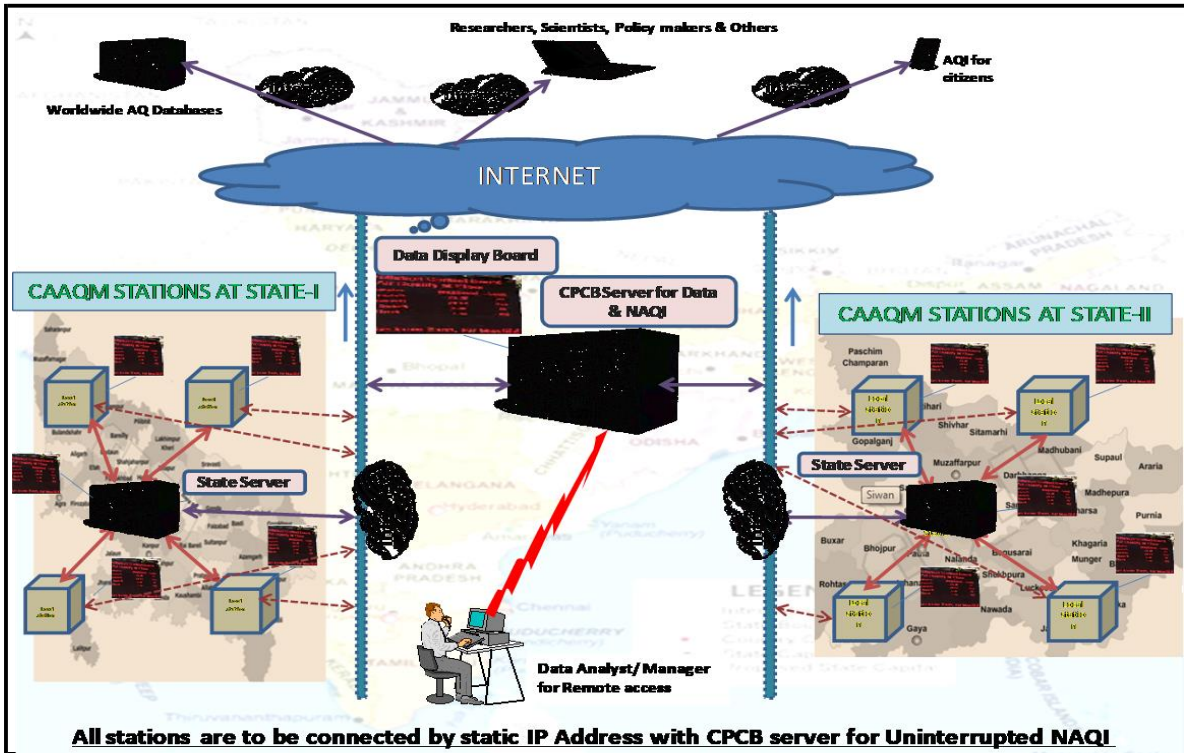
Researchers, Scientists, Policy makers & Others

Worldwide AQ Databases

AQI for citizens

INTERNET

Data Display Board

CPCB Server for Data & NAQI

CAAQM STATIONS AT STATE-I

CAAQM STATIONS AT STATE-II

State Server

State Server

Paschim Champaran

Gopalganj

Sitamarhi

Shivhar

Madhubani

Supaul

Araria

Muzaffarpur

Darbhanga

Siwan

Madhepura

Purnia

Buxar

Bhojpur

Nalanda

Khagaria

Munger

Rohtas

Sheikhpura

Nawada

Gaya

Bhopal

ODISHA

Hyderabad

ANDHRA PRADESH

Chennai

ARUNACHAL PRADESH

ASSAM

SIKKIM

JAMMU & KASHMIR

Data Analyst/ Manager for Remote access

All stations are to be connected by static IP Address with CPCB server for Uninterrupted NAQI